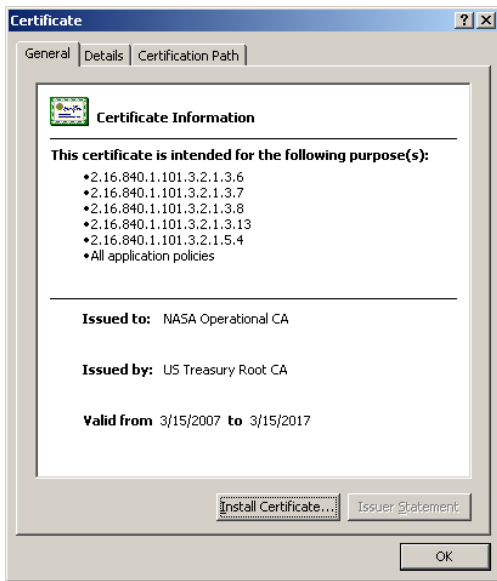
Certificate

?

X

General

Details

Certification Path

Certificate Information

This certificate is intended for the following purpose(s):

•2.16.840.1.101.3.2.1.3.6
•2.16.840.1.101.3.2.1.3.7
•2.16.840.1.101.3.2.1.3.8
•2.16.840.1.101.3.2.1.3.13
•2.16.840.1.101.3.2.1.5.4
•All application policies

Issued to: NASA Operational CA

Issued by: US Treasury Root CA

Valid from 3/15/2007 to 3/15/2017

Install Certificate...

Issuer Statement

OK